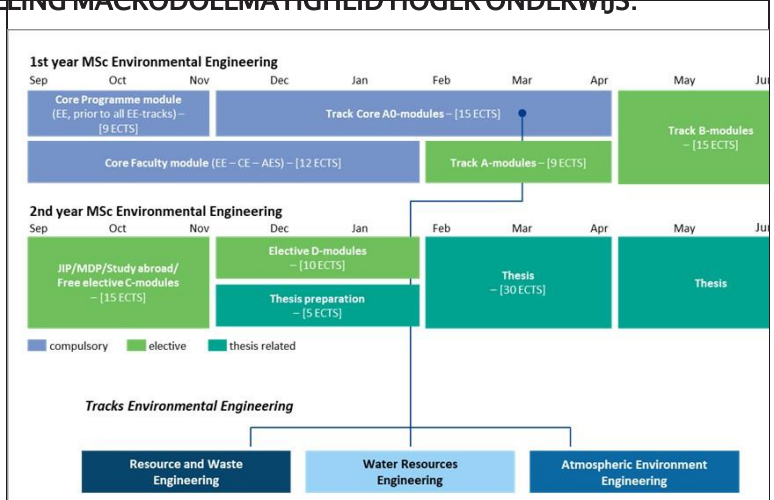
LING MACRODOELMATIGHEID HOGER ONDERWIJS.

1st year MSc Environmental Engineering

Sep Oct Nov Dec Jan Feb Mar Apr May Ju

Core Programme module (EE, prior to all EE-tracks) – [9 ECTS]

Track Core A0-modules – [15 ECTS]

Track B-modules – [15 ECTS]

Core Faculty module (EE – CE – AES) – [12 ECTS]

Track A-modules – [9 ECTS]

2nd year MSc Environmental Engineering

Sep Oct Nov Dec Jan Feb Mar Apr May Ju

JIP/MDP/Study abroad/ Free elective C-modules – [15 ECTS]

Elective D-modules – [10 ECTS]

Thesis preparation – [5 ECTS]

Thesis – [30 ECTS]

Thesis

compulsory elective thesis related

Tracks Environmental Engineering

Resource and Waste Engineering

Water Resources Engineering

Atmospheric Environment Engineering